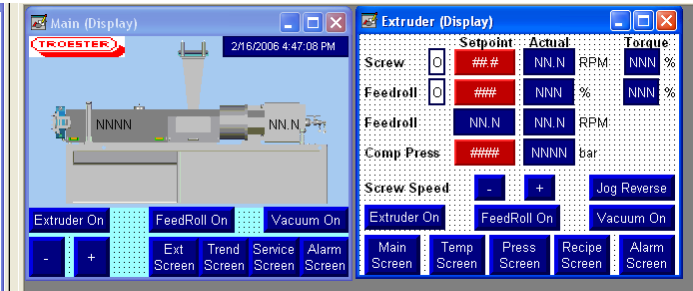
Main (Display)

TROESTER

2/16/2006 4:47:08 PM

NNNN

NN.N

Extruder On

FeedRoll On

Vacuum On

-

+

Ext Screen

Trend Screen

Service Screen

Alarm Screen

Extruder (Display)

| | | Setpoint | Actual | | Torque | |
|---|---|---|---|---|---|---|
| Screw | O | ##.# | NN.N | RPM | NNN | % |
| Feedroll | O | ### | NNN | % | NNN | % |
| Feedroll | | NN.N | NN.N | RPM | | |
| Comp Press | | #### | NNNN | bar | | |

Screw Speed

-

+

Jog Reverse

Extruder On

FeedRoll On

Vacuum On

Main Screen

Temp Screen

Press Screen

Recipe Screen

Alarm Screen